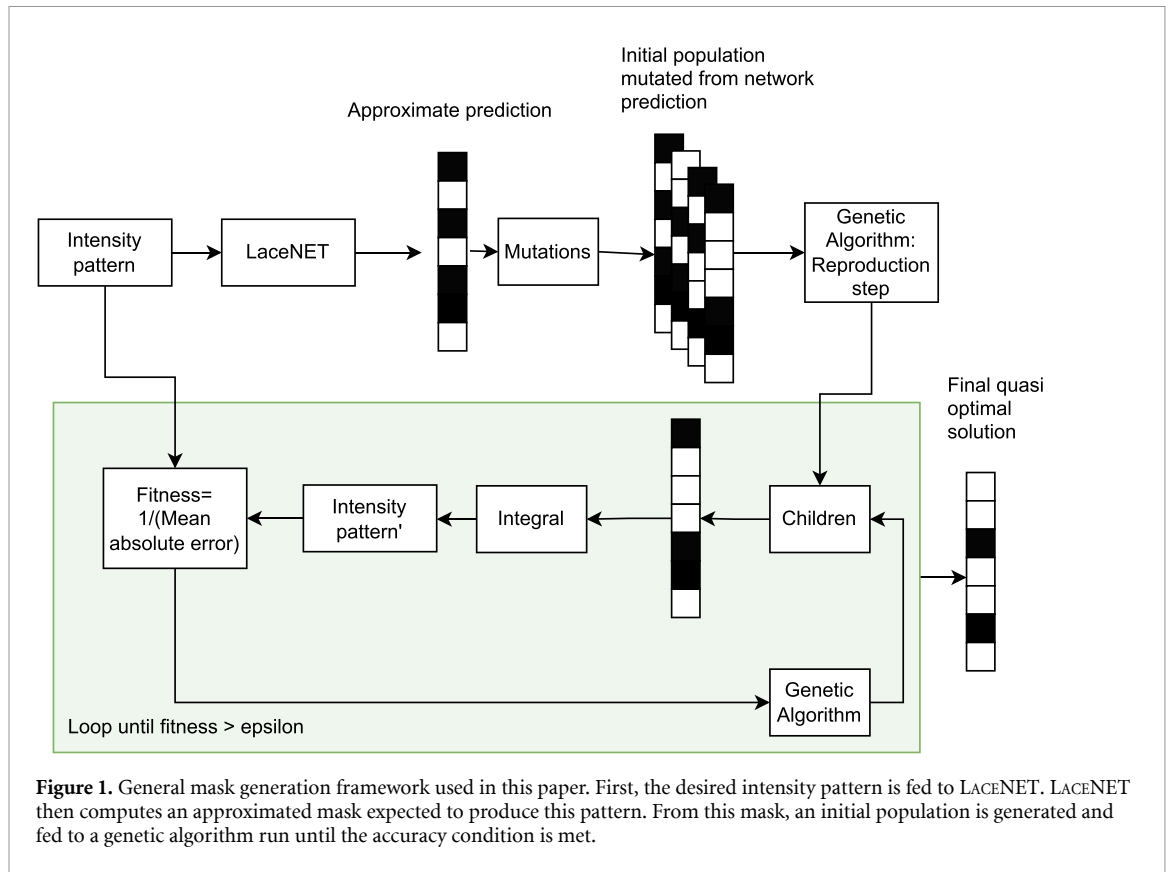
Initial population mutated from network prediction

Approximate prediction

Intensity pattern

LaceNET

Mutations

Genetic Algorithm: Reproduction step

Final quasi optimal solution

Fitness= 1/(Mean absolute error)

Intensity pattern'

Integral

Children

Genetic Algorithm

Loop until fitness > epsilon

**Figure 1.** General mask generation framework used in this paper. First, the desired intensity pattern is fed to LaceNET. LaceNET then computes an approximated mask expected to produce this pattern. From this mask, an initial population is generated and fed to a genetic algorithm run until the accuracy condition is met.